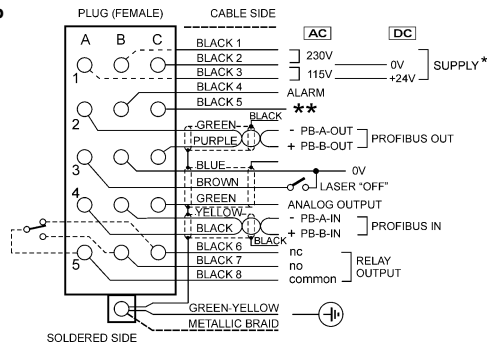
PLUG (FEMALE)
CABLE SIDE
A B C
1
2
3
4
5
BLACK 1
BLACK 2
BLACK 3
BLACK 4
BLACK 5
GREEN
PURPLE
BLACK
BLUE
BROWN
GREEN
YELLOW
BLACK
BLACK
BLACK 6
BLACK 7
BLACK 8
GREEN-YELLOW
METALLIC BRAID
AC
DC
230V
115V
0V
+24V
SUPPLY*
ALARM
**
- PB-A-OUT
+ PB-B-OUT
PROFIBUS OUT
0V
LASER "OFF"
ANALOG OUTPUT
- PB-A-IN
+ PB-B-IN
PROFIBUS IN
nc
no
common
RELAY OUTPUT
SOLDERED SIDE